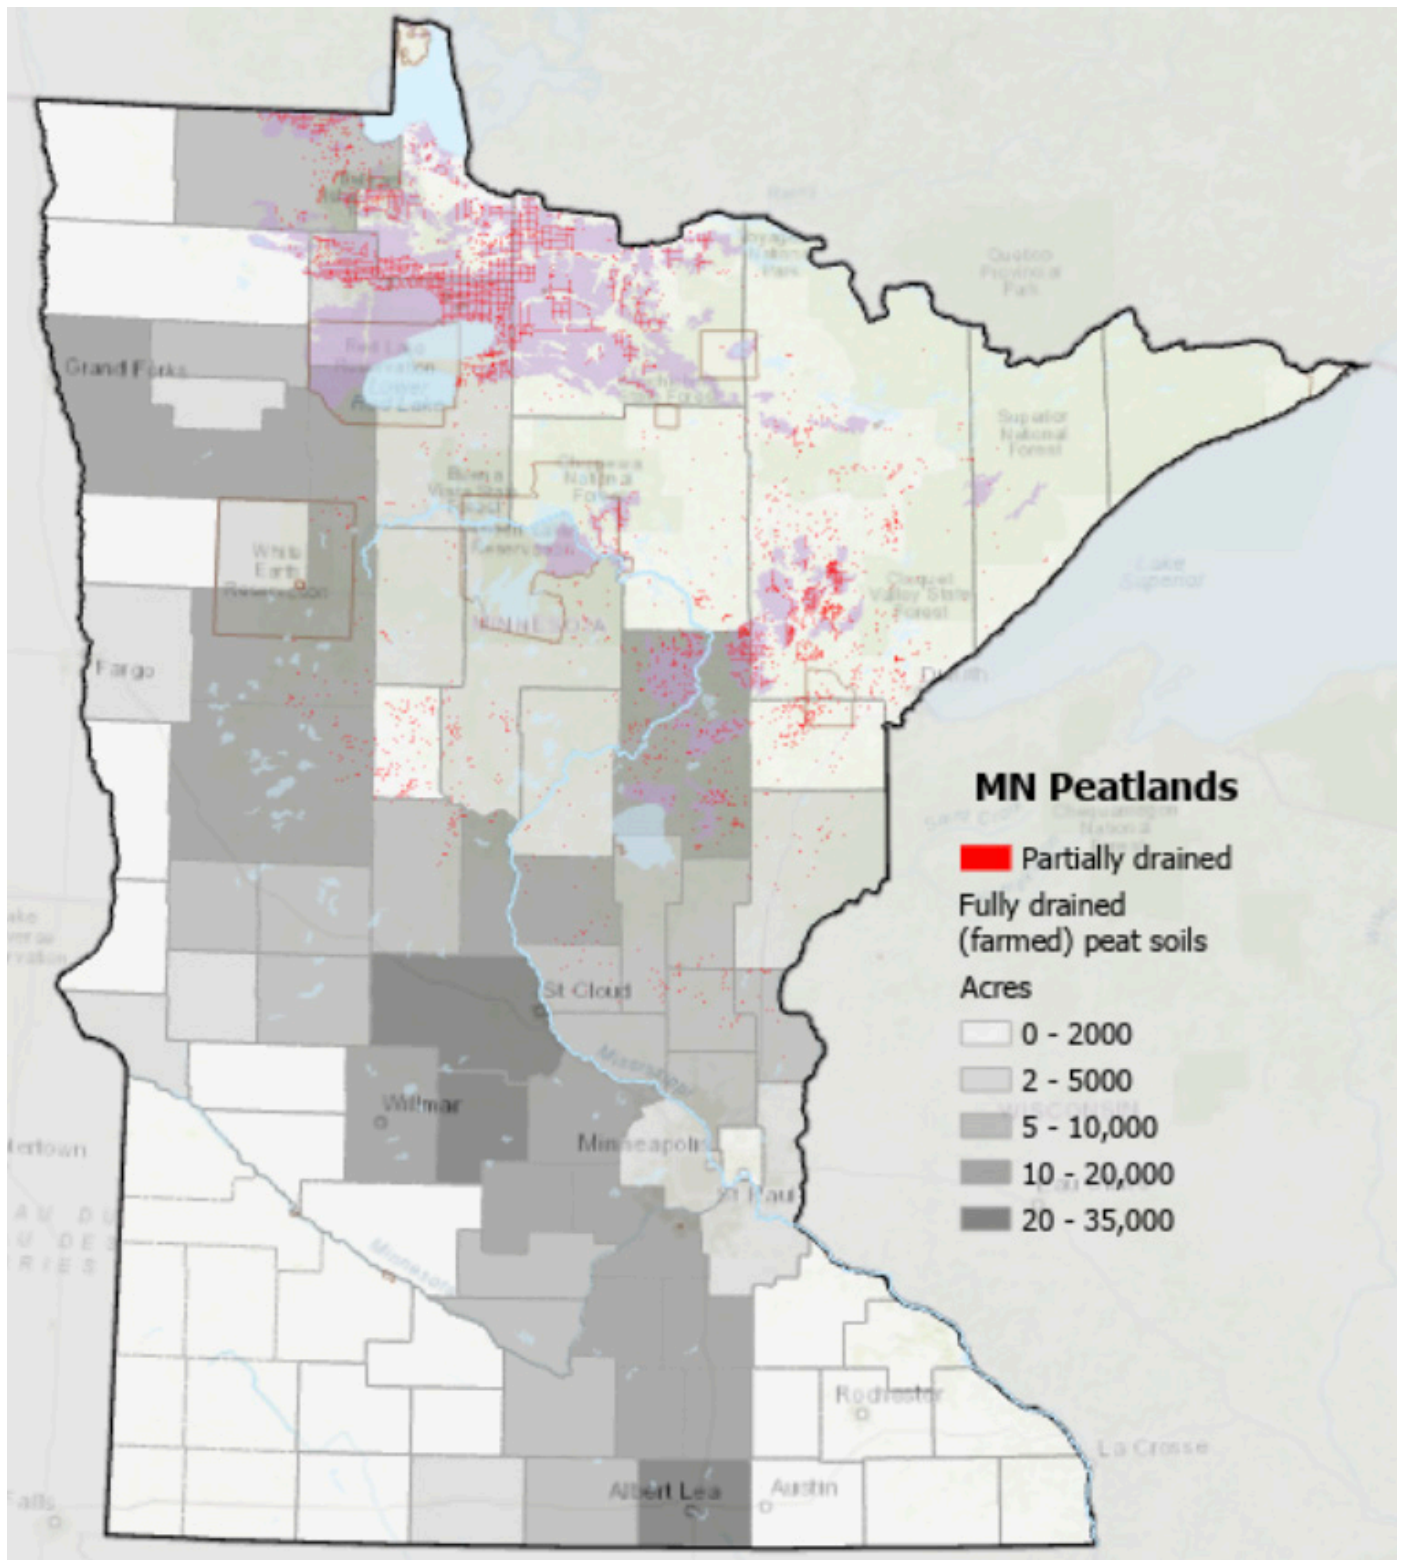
MN Peatlands

Partially drained

Fully drained (farmed) peat soils

Acres

0 - 2000

2 - 5000

5 - 10,000

10 - 20,000

20 - 35,000

Grand Forks

Red Lake Reservation

Lower Red Lake

Voyageurs National Park

Quetico Provincial Park

Superior National Forest

Chippewa National Forest

White Earth Reservation

Fargo

Cloquet Valley State Forest

Lake Superior

Duluth

St Cloud

Willmar

Minneapolis

St Paul

Rochester

La Crosse

Albert Lea

Austin

Mississippi

Minnesota

Watertown